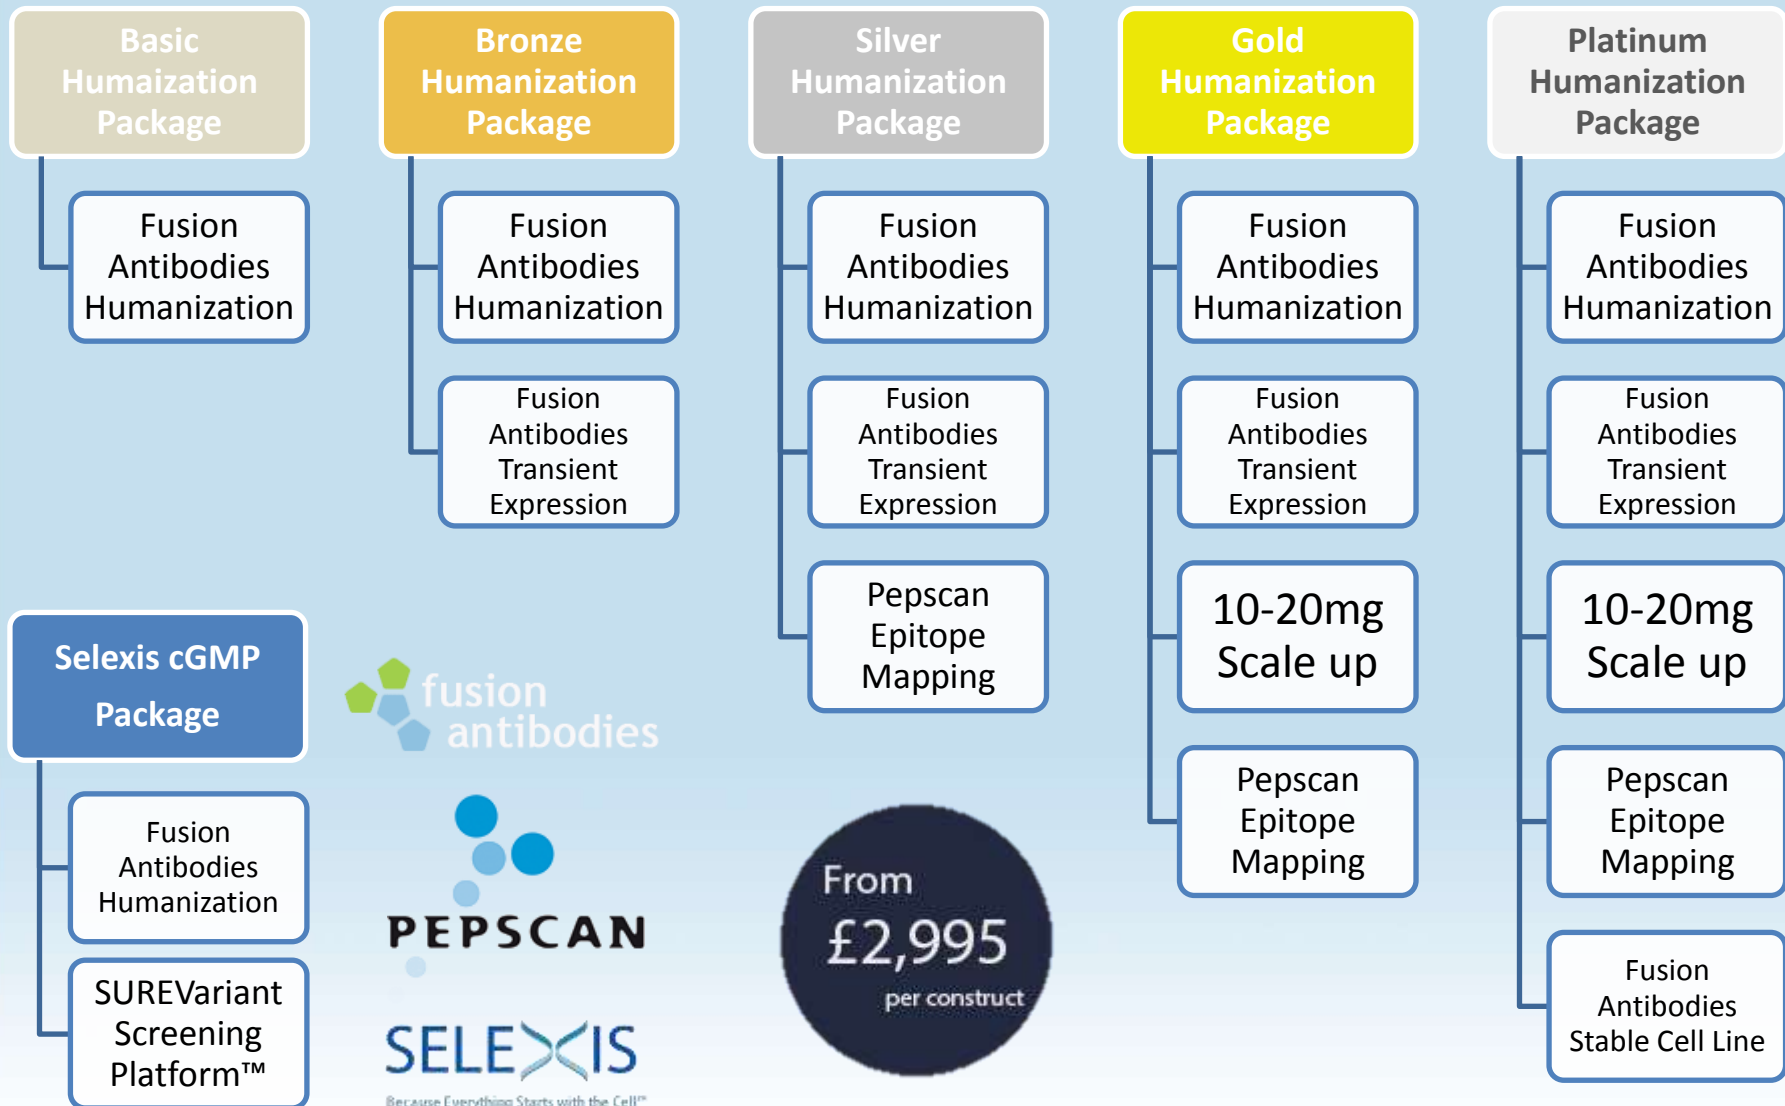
Basic Humaization Package

Fusion Antibodies Humanization

Bronze Humanization Package

Fusion Antibodies Humanization

Fusion Antibodies Transient Expression

Silver Humanization Package

Fusion Antibodies Humanization

Fusion Antibodies Transient Expression

Pepscan Epitope Mapping

Gold Humanization Package

Fusion Antibodies Humanization

Fusion Antibodies Transient Expression

10-20mg Scale up

Pepscan Epitope Mapping

Platinum Humanization Package

Fusion Antibodies Humanization

Fusion Antibodies Transient Expression

10-20mg Scale up

Pepscan Epitope Mapping

Fusion Antibodies Stable Cell Line

Selexis cGMP Package

Fusion Antibodies Humanization

SUREVariant Screening Platform™

fusion antibodies

PEPSCAN

SELEXIS
Because Everything Starts with the Cell™

From £2,995 per construct